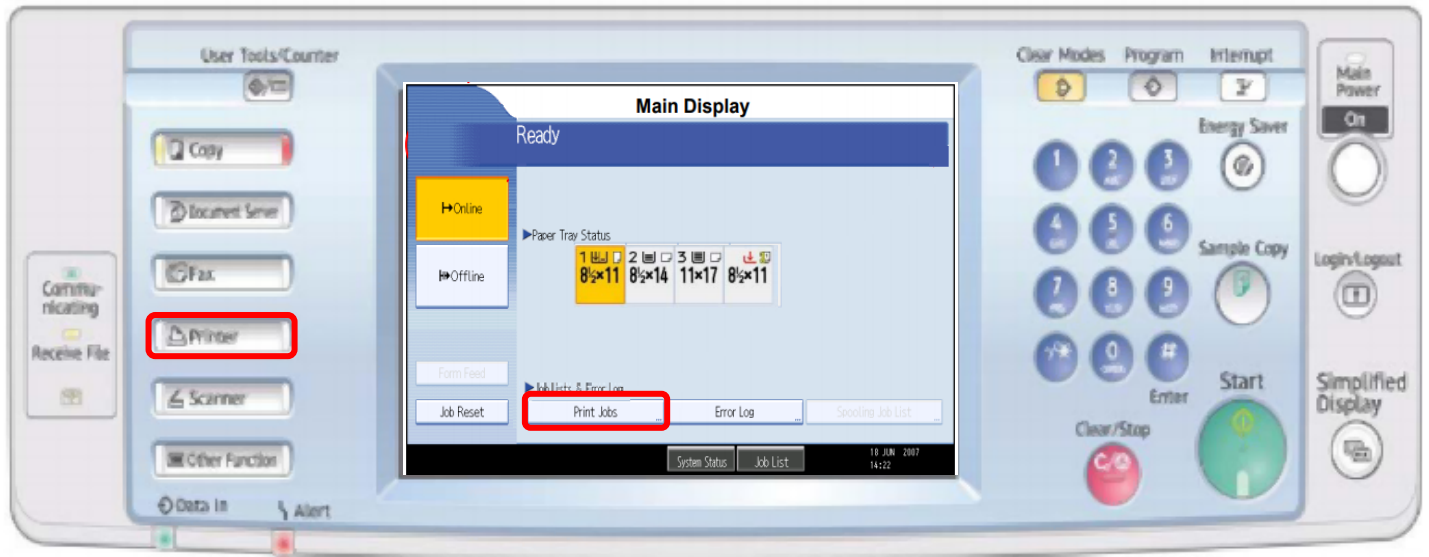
User Tools/Counter

Copy

Document Server

Fax

Printer

Scanner

Other Function

Communicating

Receive File

Data In

Alert

Main Display

Ready

Online

Offline

Paper Tray Status

1 8½×11 2 8½×14 3 11×17 8½×11

Form Feed

Job Reset

Job List & Error Log

Print Jobs

Error Log

Spooling Job List

System Status

Job List

18 JUN 2007 14:22

Clear Modes

Program

Interrupt

Main Power

On

Energy Saver

1 2 3 4 5 6 7 8 9 0 #

Sample Copy

Enter

Clear/Stop

Start

Login/Logout

Simplified Display